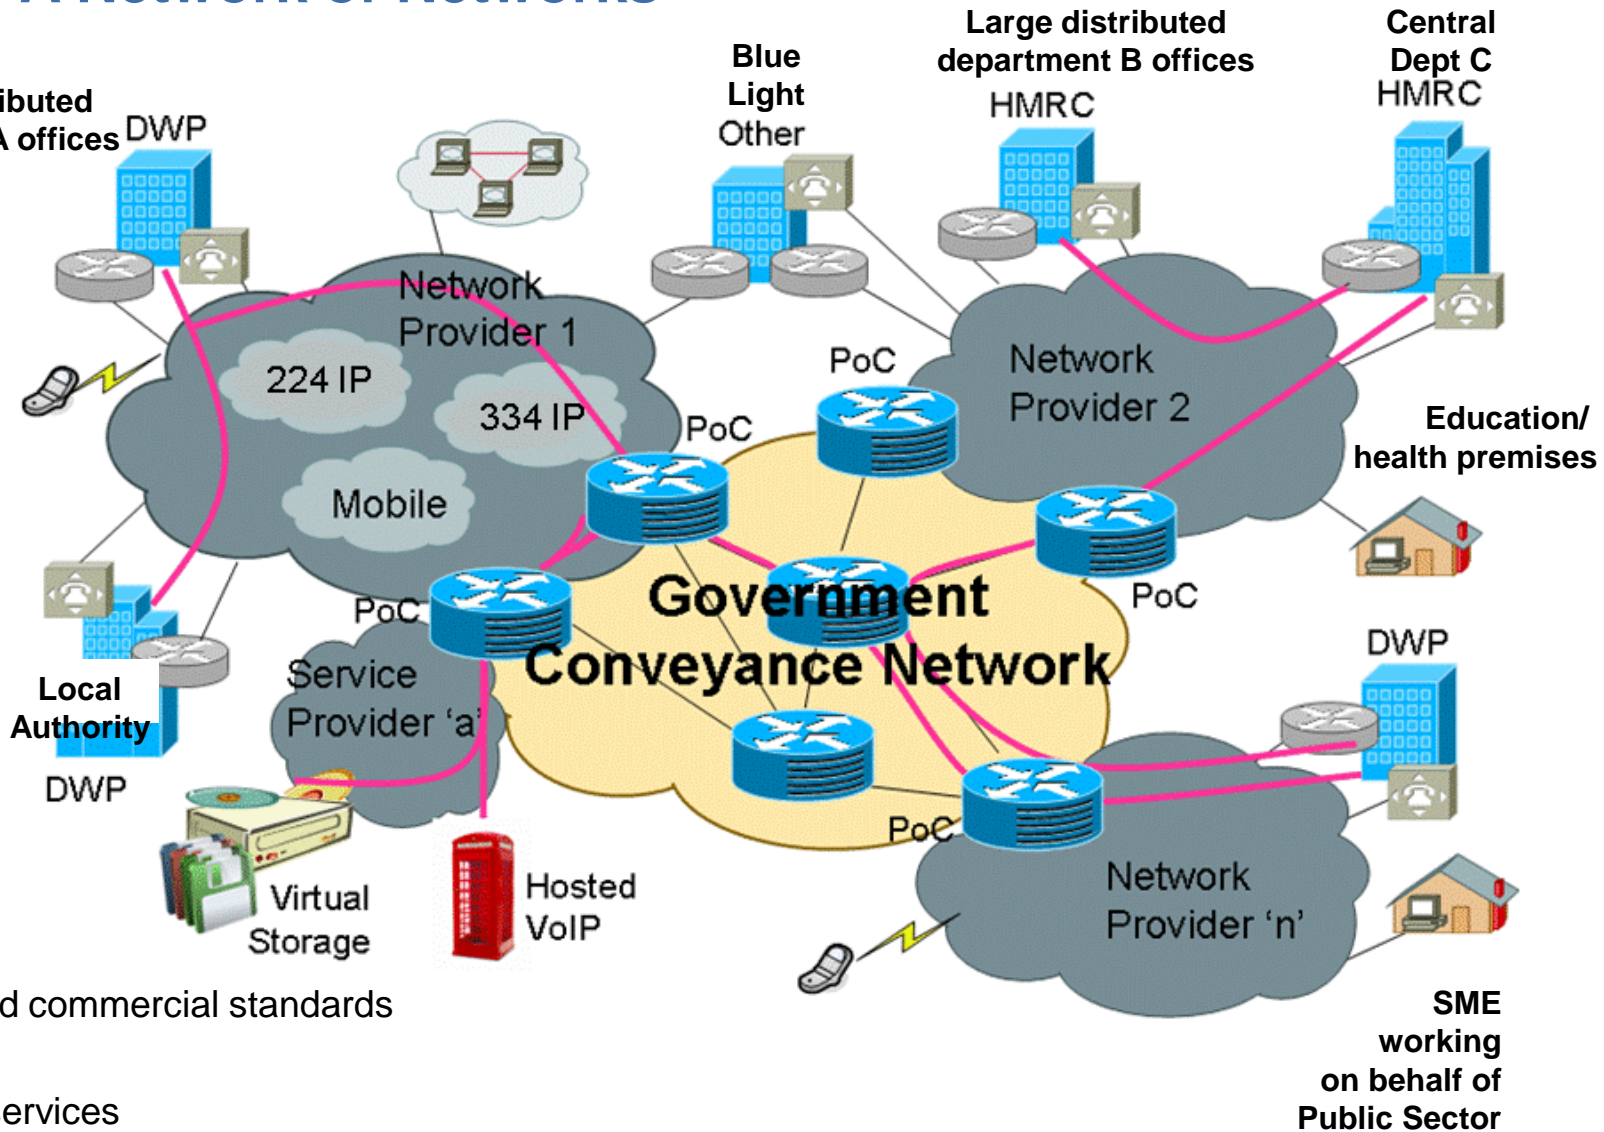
ibuted
A offices

DWP

Blue
Light
Other

Large distributed
department B offices

HMRC

Central
Dept C

HMRC

Network
Provider 1

224 IP

334 IP

Mobile

PoC

PoC

Network
Provider 2

Education/
health premises

PoC

PoC

Government
Conveyance Network

Local
Authority

DWP

Service
Provider 'a'

DWP

PoC

Virtual
Storage

Hosted
VoIP

Network
Provider 'n'

d commercial standards

ervices

SME
working
on behalf of
Public Sector